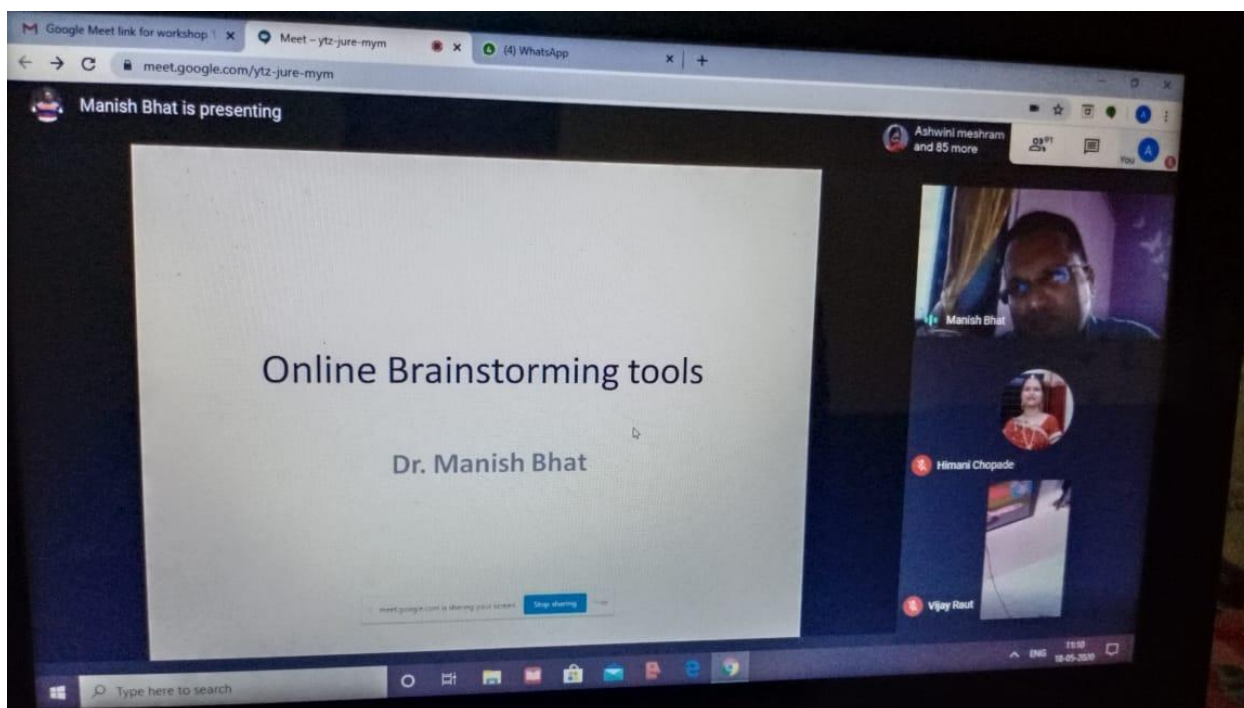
M Google Meet link for workshop | ×
Meet – ytz-jure-mym ×
(4) WhatsApp ×
+
meet.google.com/ytz-jure-mym

Manish Bhat is presenting

Ashwini meshram and 85 more

You

Online Brainstorming tools

Dr. Manish Bhat

meet.google.com is sharing your screen. Stop sharing Hide

Manish Bhat

Himani Chopade

Vijay Raut

Type here to search

ENG 11:10 18-05-2020